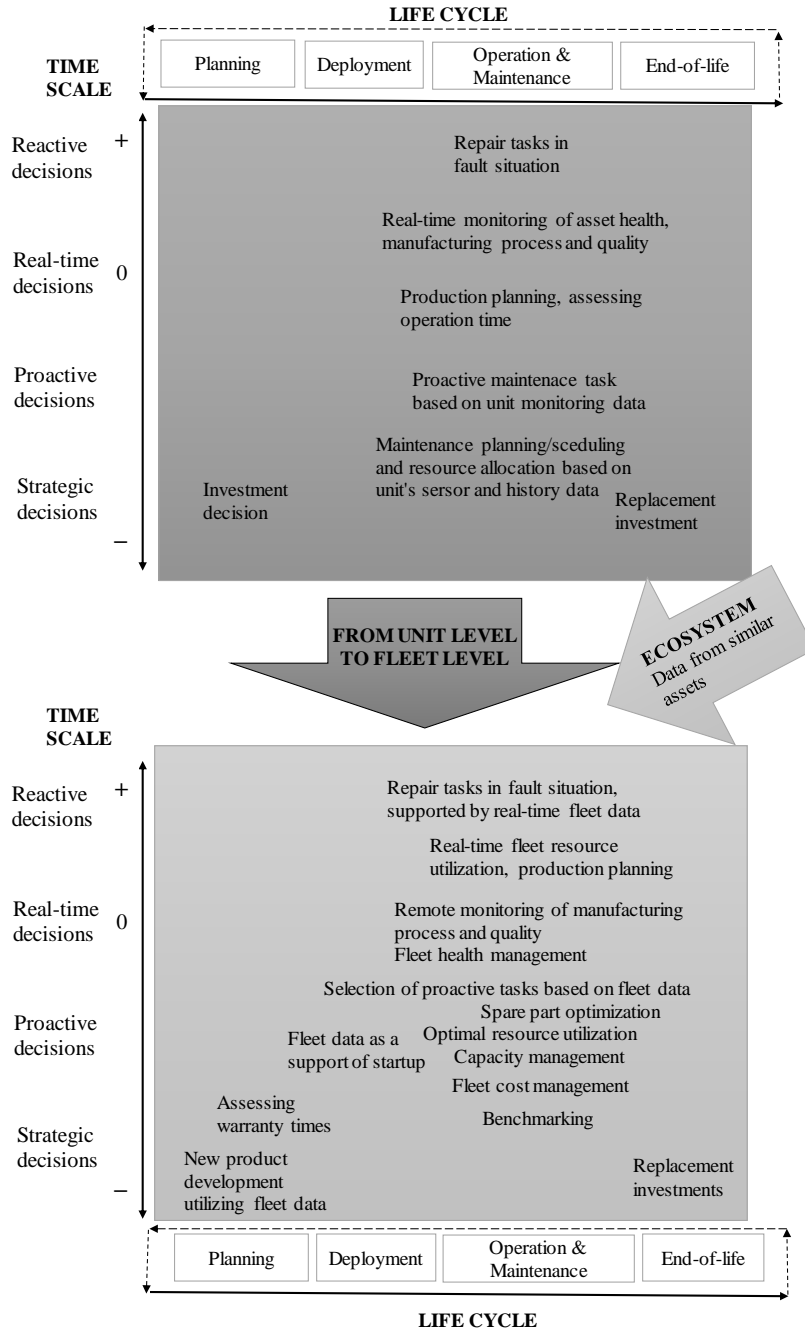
LIFE CYCLE

TIME SCALE

Planning

Deployment

Operation & Maintenance

End-of-life

Reactive decisions

+

Real-time decisions

0

Proactive decisions

Strategic decisions

–

Repair tasks in fault situation

Real-time monitoring of asset health, manufacturing process and quality

Production planning, assessing operation time

Proactive maintenace task based on unit monitoring data

Maintenance planning/sceduling and resource allocation based on unit's sersor and history data

Investment decision

Replacement investment

FROM UNIT LEVEL TO FLEET LEVEL

ECOSYSTEM Data from similar assets

TIME SCALE

Reactive decisions

+

Real-time decisions

0

Proactive decisions

Strategic decisions

–

Repair tasks in fault situation, supported by real-time fleet data

Real-time fleet resource utilization, production planning

Remote monitoring of manufacturing process and quality
Fleet health management

Selection of proactive tasks based on fleet data

Spare part optimization

Fleet data as a support of startup

Optimal resource utilization

Capacity management

Fleet cost management

Assessing warranty times

Benchmarking

New product development utilizing fleet data

Replacement investments

Planning

Deployment

Operation & Maintenance

End-of-life

LIFE CYCLE